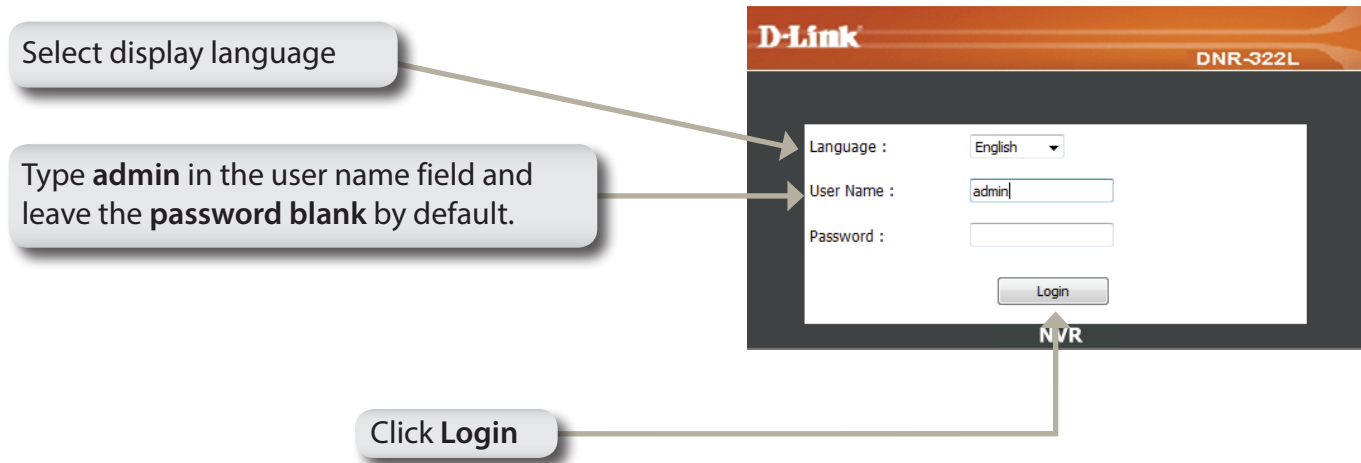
Select display language

Type **admin** in the user name field and leave the **password blank** by default.

D-Link

DNR-322L

Language :

English

User Name :

admin

Password :

Login

NVR

Click **Login**